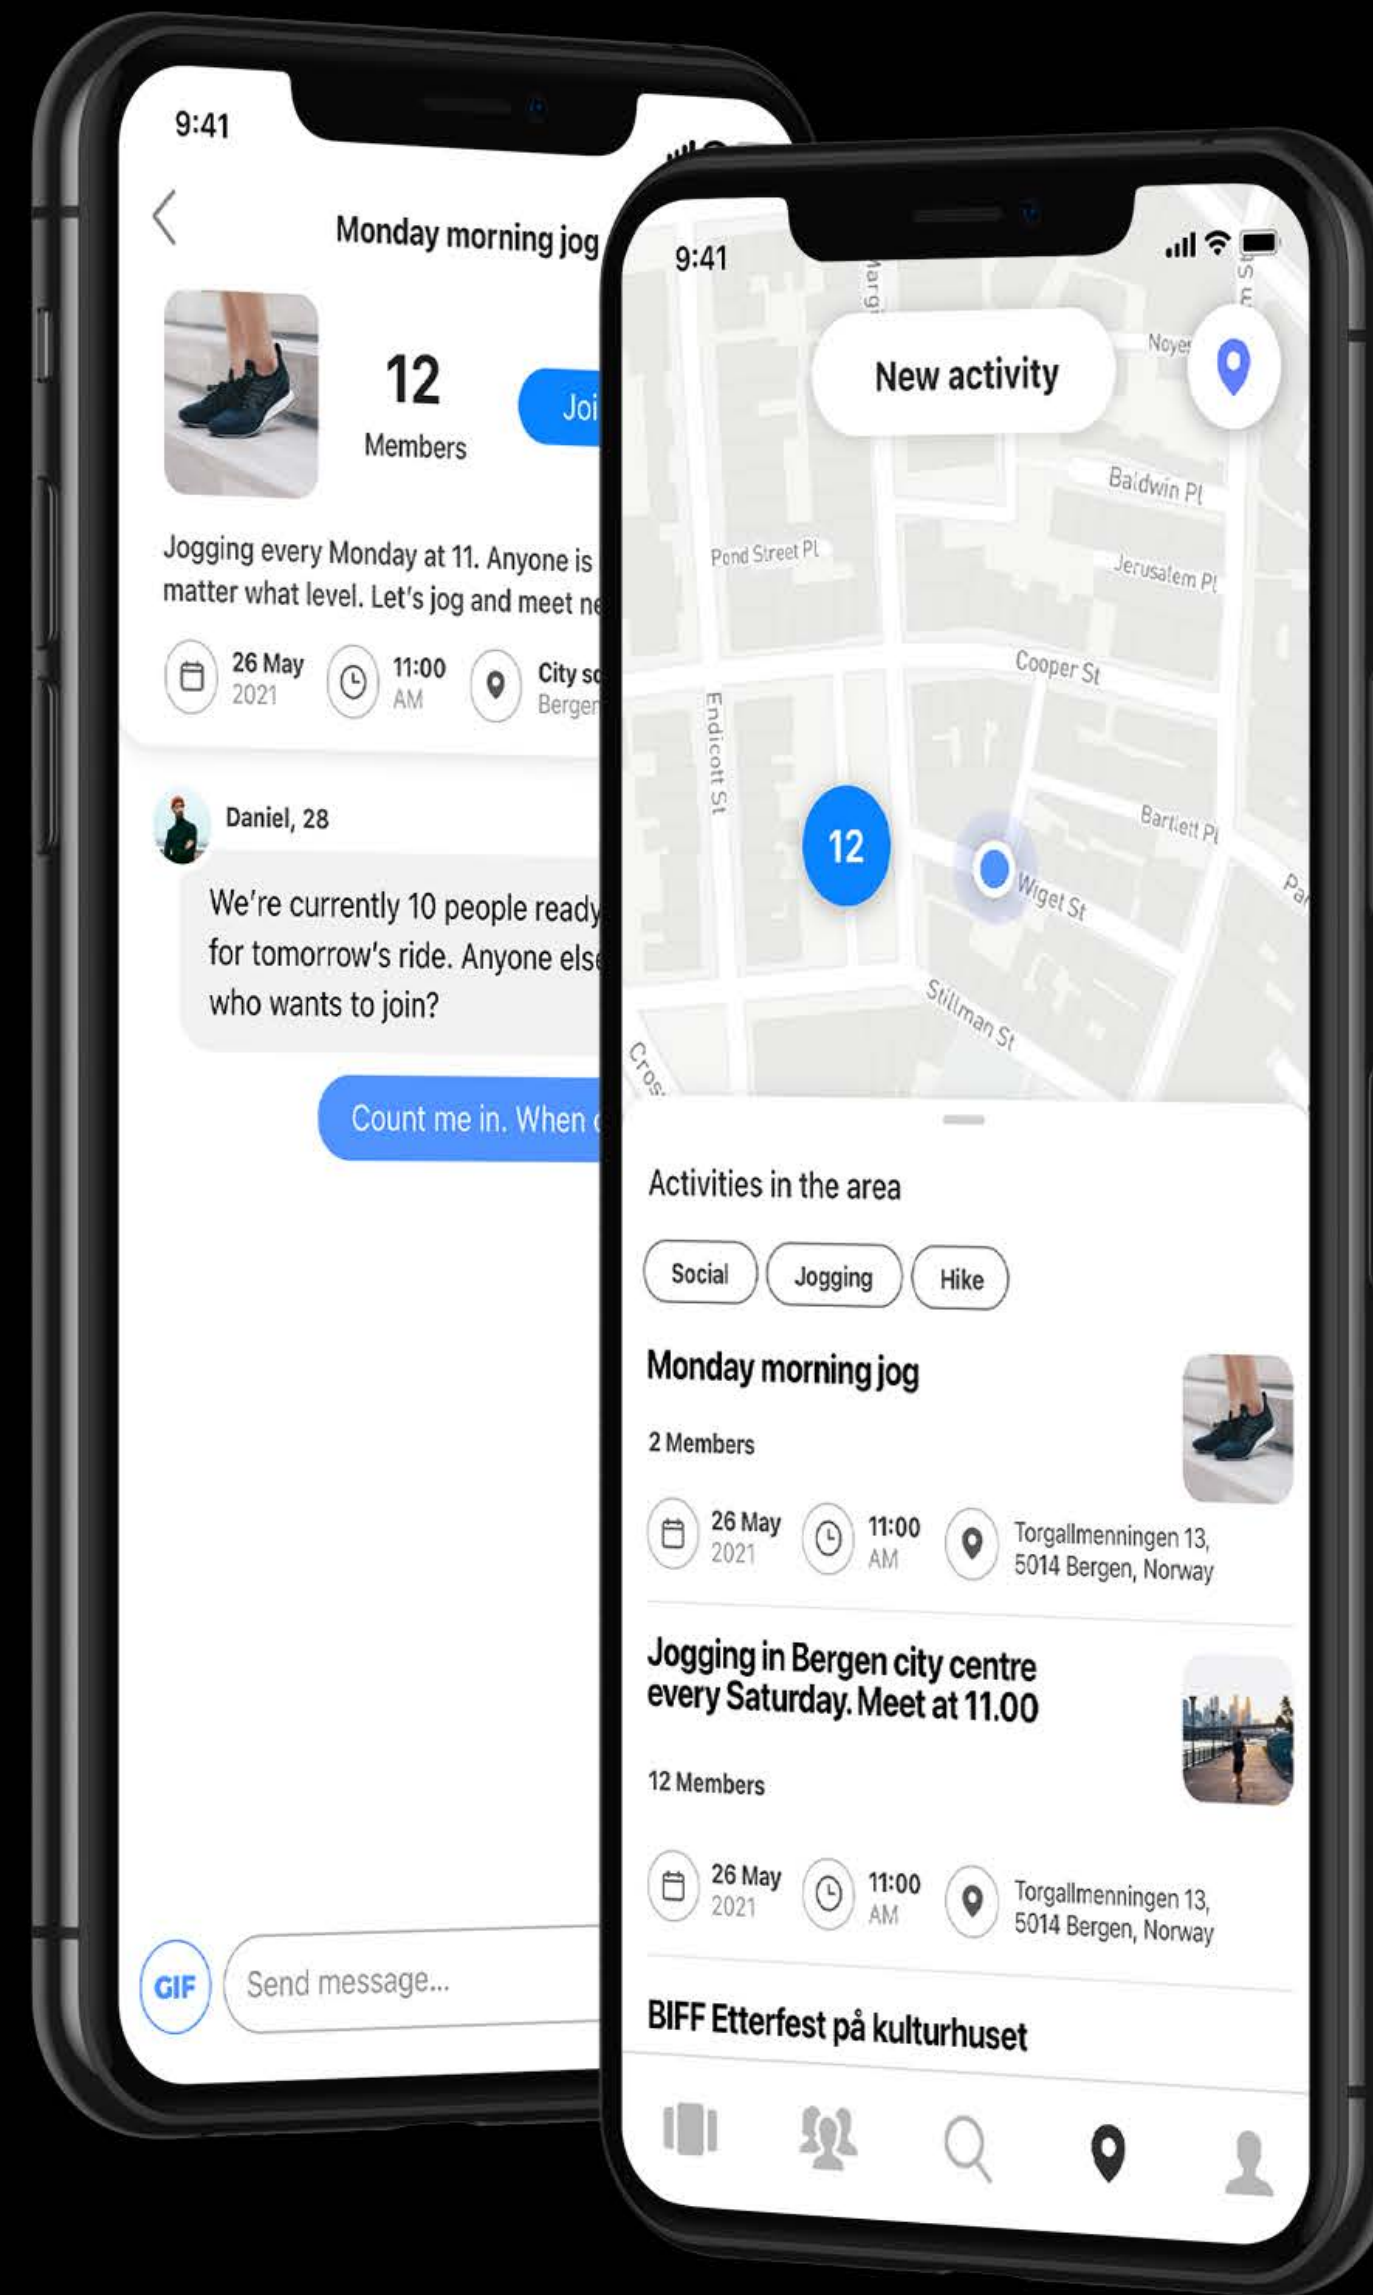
9:41

Monday morning jog

12
Members

Joi

Jogging every Monday at 11. Anyone is matter what level. Let's jog and meet ne

26 May
2021

11:00
AM

City sq
Bergen

Daniel, 28

We're currently 10 people ready for tomorrow's ride. Anyone else who wants to join?

Count me in. When

GIF

Send message...

9:41

New activity

Noyes

Baldwin Pl

Pond Street Pl

Jerusalem Pl

Cooper St

Endicott St

12

Bartlett Pl

Wiget St

Stillman St

Cross

Activities in the area

Social

Jogging

Hike

Monday morning jog

2 Members

26 May
2021

11:00
AM

Torgallmenningen 13, 5014 Bergen, Norway

Jogging in Bergen city centre every Saturday. Meet at 11.00

12 Members

26 May
2021

11:00
AM

Torgallmenningen 13, 5014 Bergen, Norway

BIFF Etterfest på kulturhuset